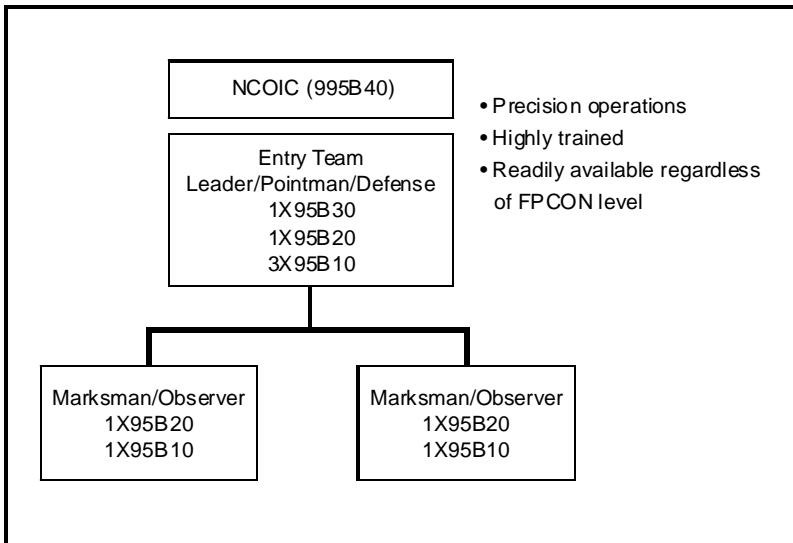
NCOIC (995B40)

• Precision operations
• Highly trained
• Readily available regardless of FPCON level

Entry Team
Leader/Pointman/Defense
1X95B30
1X95B20
3X95B10

Marksman/Observer
1X95B20
1X95B10

Marksman/Observer
1X95B20
1X95B10